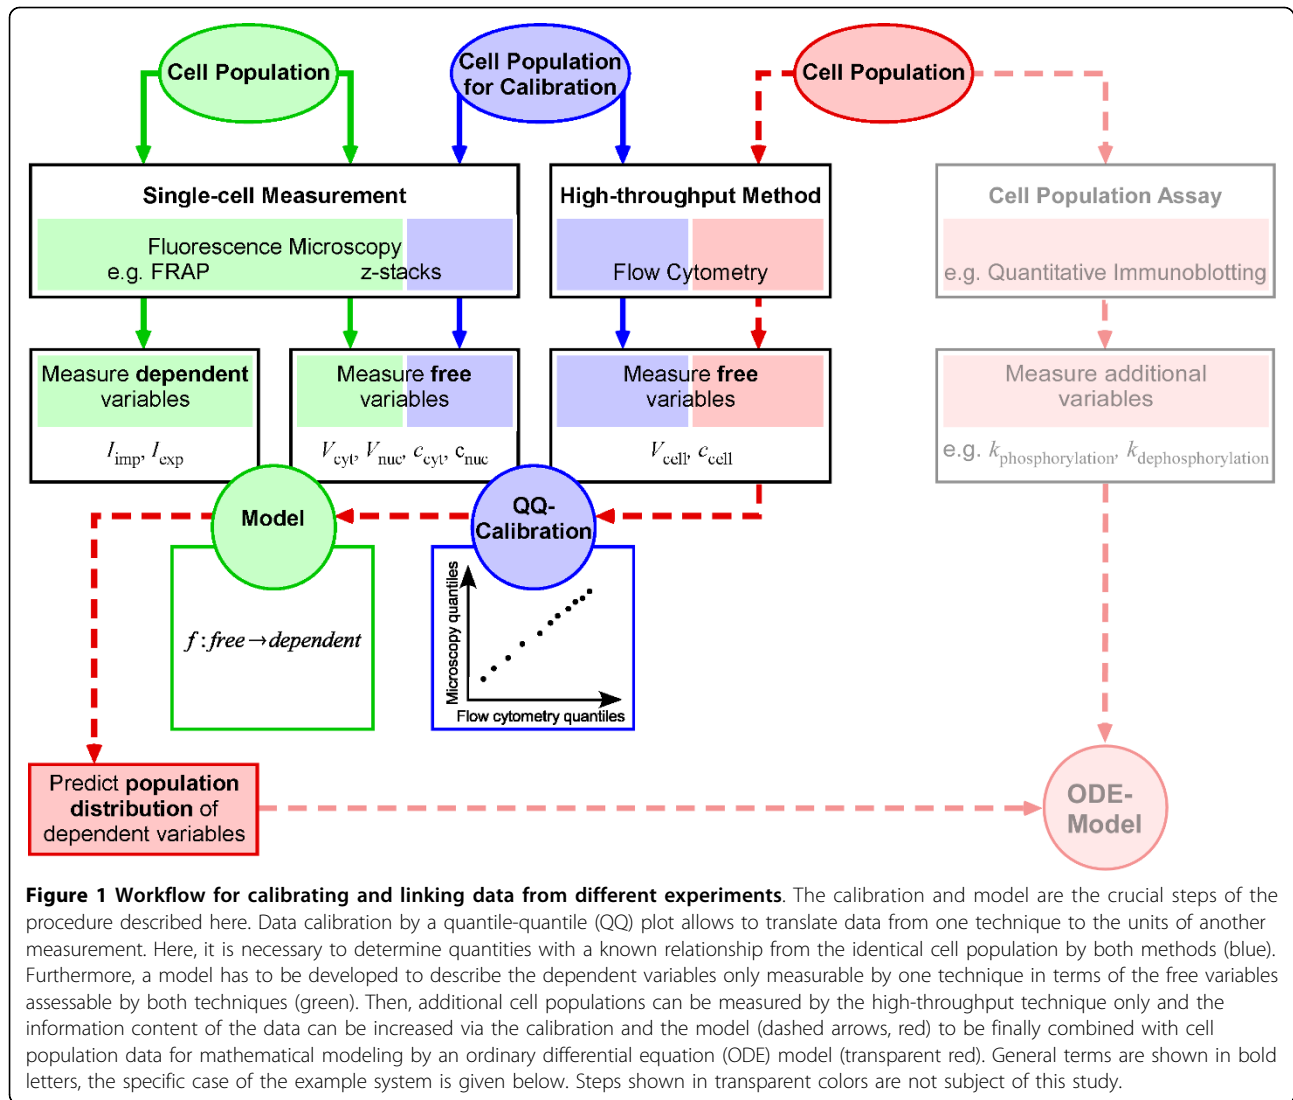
Cell Population

Cell Population for Calibration

Cell Population

Single-cell Measurement

Fluorescence Microscopy
e.g. FRAP z-stacks

High-throughput Method

Flow Cytometry

Cell Population Assay

e.g. Quantitative Immunoblotting

Measure dependent variables

$I_{imp}$, $I_{exp}$

Measure free variables

$V_{cyt}$, $V_{nuc}$, $c_{cyt}$, $c_{nuc}$

Measure free variables

$V_{cell}$, $c_{cell}$

Measure additional variables

e.g. $k_{phosphorylation}$, $k_{dephosphorylation}$

Model

$f: free \rightarrow dependent$

QQ-Calibration

Microscopy quantiles

Flow cytometry quantiles

Predict population distribution of dependent variables

ODE-Model

**Figure 1 Workflow for calibrating and linking data from different experiments**. The calibration and model are the crucial steps of the procedure described here. Data calibration by a quantile-quantile (QQ) plot allows to translate data from one technique to the units of another measurement. Here, it is necessary to determine quantities with a known relationship from the identical cell population by both methods (blue). Furthermore, a model has to be developed to describe the dependent variables only measurable by one technique in terms of the free variables assessable by both techniques (green). Then, additional cell populations can be measured by the high-throughput technique only and the information content of the data can be increased via the calibration and the model (dashed arrows, red) to be finally combined with cell population data for mathematical modeling by an ordinary differential equation (ODE) model (transparent red). General terms are shown in bold letters, the specific case of the example system is given below. Steps shown in transparent colors are not subject of this study.